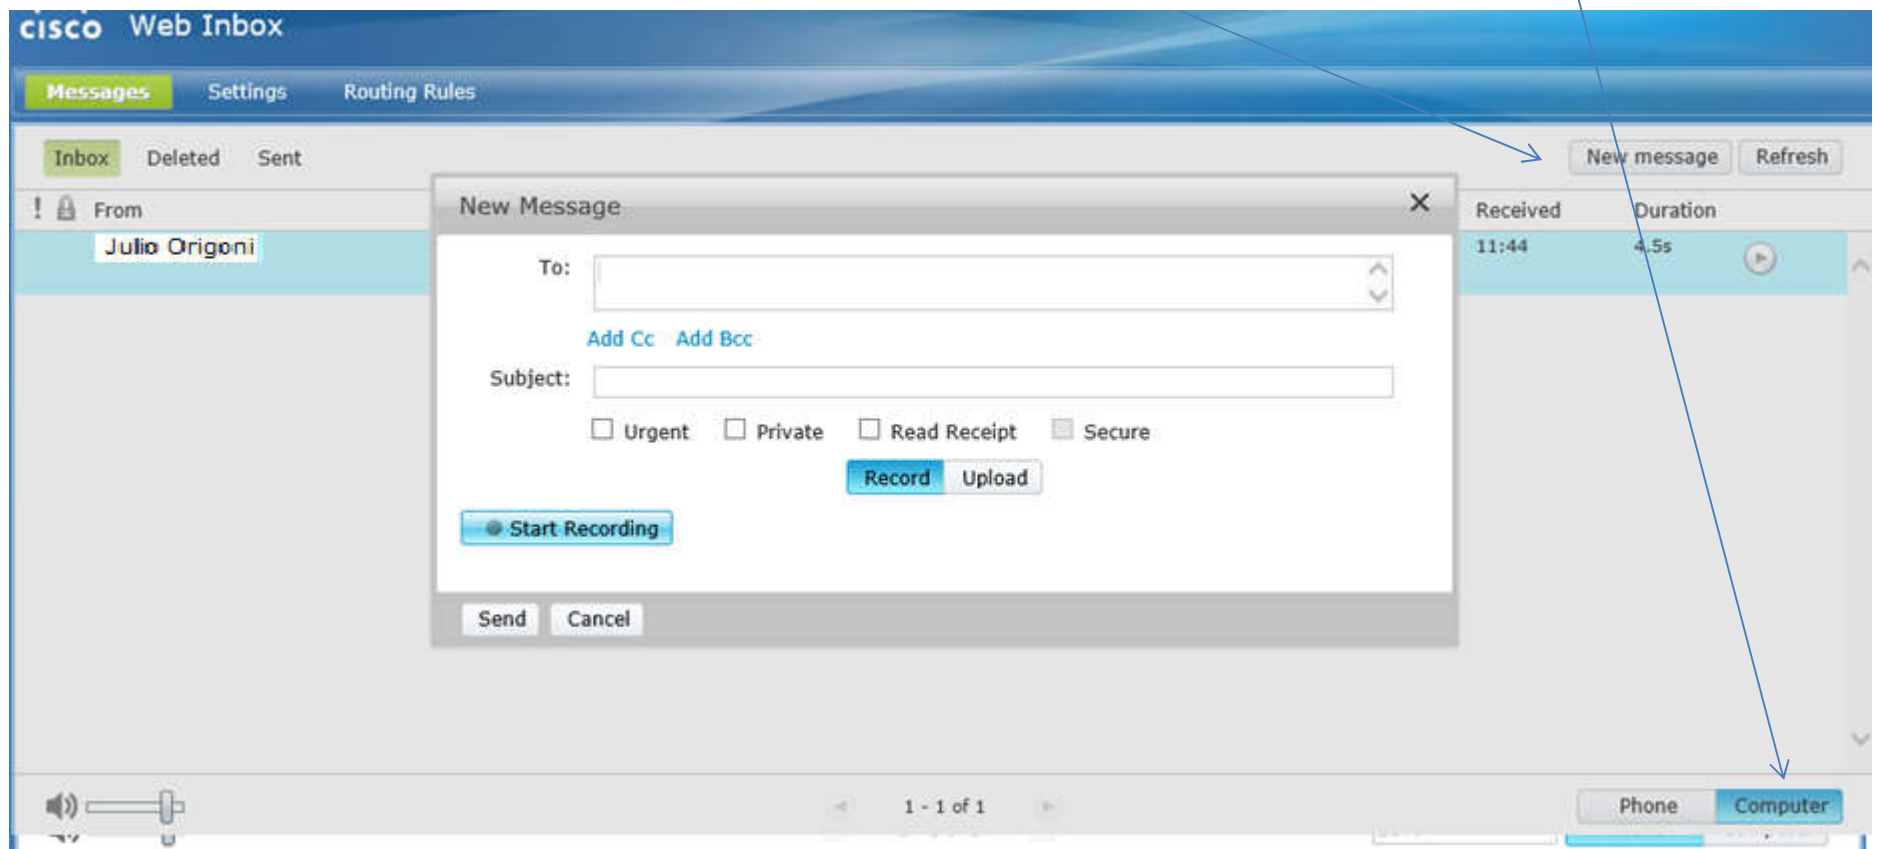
cisco Web Inbox

Messages Settings Routing Rules

Inbox Deleted Sent

New message Refresh

! From Received Duration

Julio Origoni 11:44 4.5s

New Message

To:

Add Cc Add Bcc

Subject:

Urgent Private Read Receipt Secure

Record Upload

Start Recording

Send Cancel

1 - 1 of 1

Phone Computer